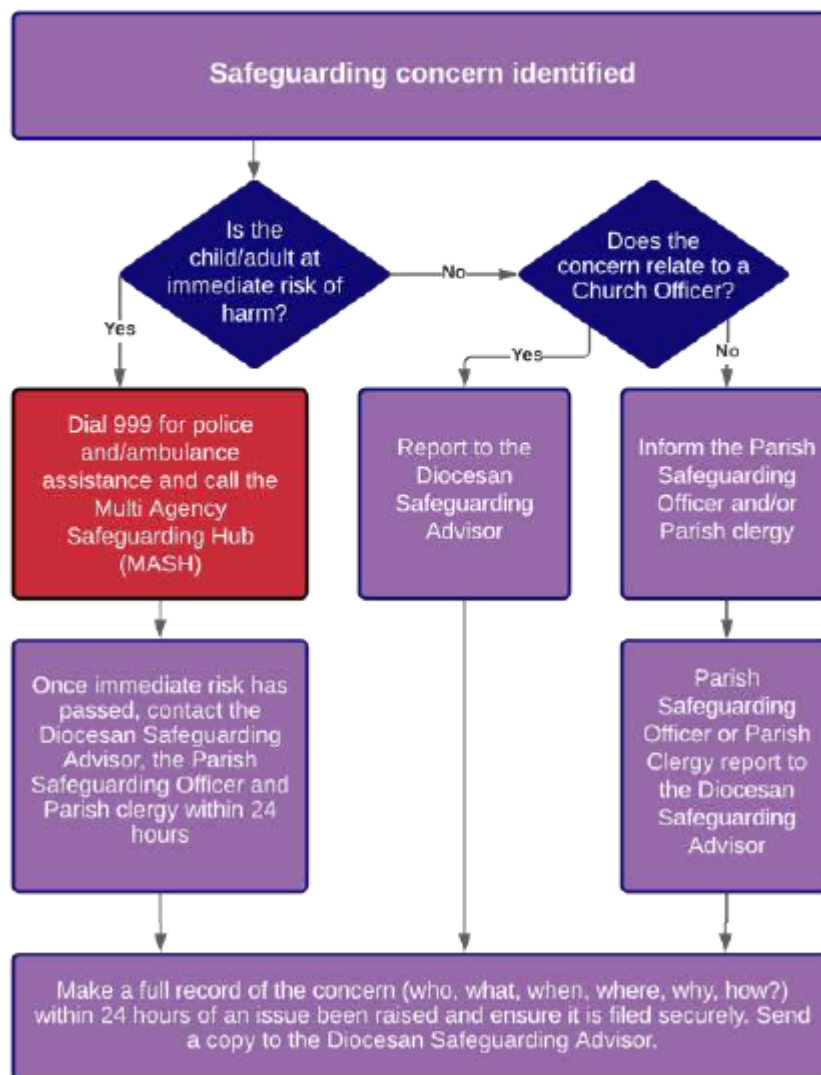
Safeguarding concern identified

Is the child/adult at immediate risk of harm?

No

Does the concern relate to a Church Officer?

Yes

Yes

No

Dial 999 for police and/ambulance assistance and call the Multi Agency Safeguarding Hub (MASH)

Report to the Diocesan Safeguarding Advisor

Inform the Parish Safeguarding Officer and/or Parish clergy

Once immediate risk has passed, contact the Diocesan Safeguarding Advisor, the Parish Safeguarding Officer and Parish clergy within 24 hours

Parish Safeguarding Officer or Parish Clergy report to the Diocesan Safeguarding Advisor

Make a full record of the concern (who, what, when, where, why, how?) within 24 hours of an issue been raised and ensure it is filed securely. Send a copy to the Diocesan Safeguarding Advisor.